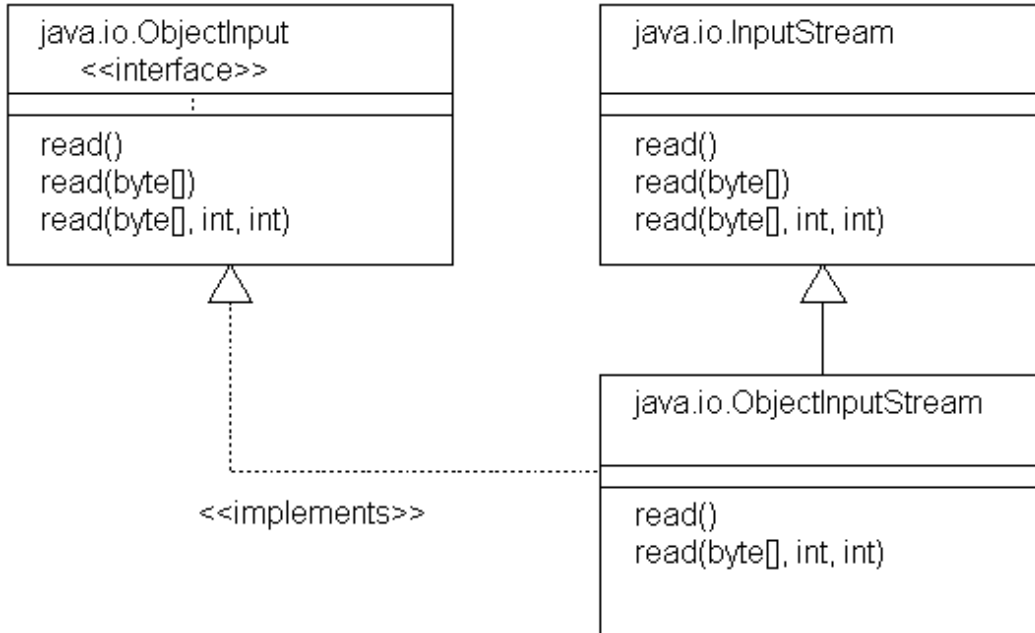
java.io.ObjectInput
<<interface>>

:

read()
read(byte[])
read(byte[], int, int)

java.io.InputStream

read()
read(byte[])
read(byte[], int, int)

java.io.ObjectInputStream

read()
read(byte[], int, int)

<<implements>>